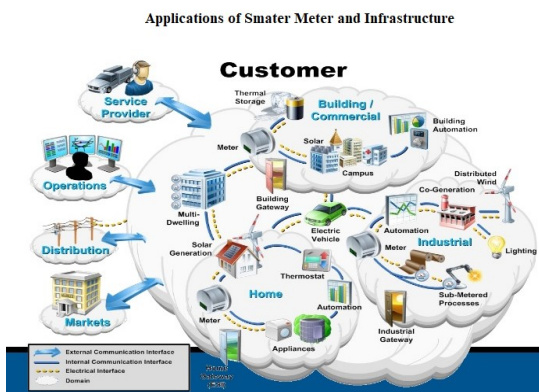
Applications of Smater Meter and Infrastructure

Customer

Service Provider

Operations

Distribution

Markets

Thermal Storage

Building / Commercial

Building Automation

Meter

Solar

Campus

Building Gateway

Multi-Dwelling

Distributed Wind

Co-Generation

Electric Vehicle

Automation

Industrial

Meter

Lighting

Solar Generation

Thermostat

Home

Automation

Sub-Metered Processes

Meter

Appliances

Industrial Gateway

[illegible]

External Communication Interface
Internal Communication Interface
Electrical Interface
Domain